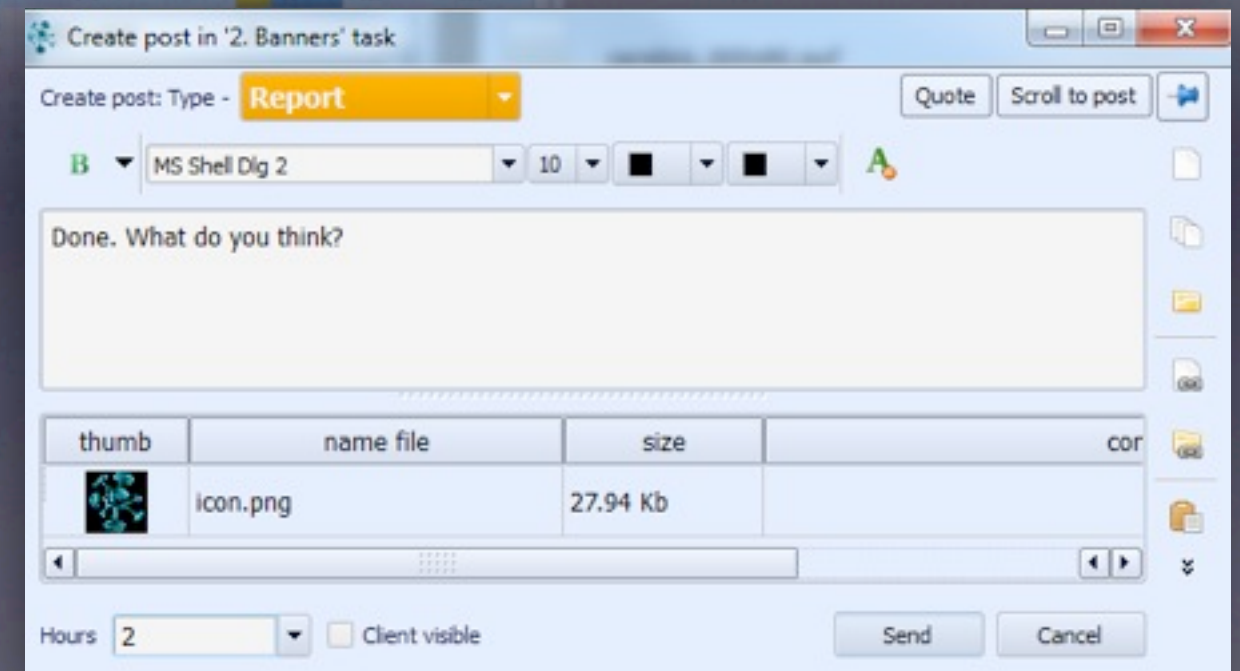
Create post in '2. Banners' task

Create post: Type - Report

Quote

Scroll to post

B

MS Shell Dlg 2

10

Done. What do you think?

| thumb | name file | size | cor |
|---|---|---|---|
| | icon.png | 27.94 Kb | |

Hours 2

Client visible

Send

Cancel